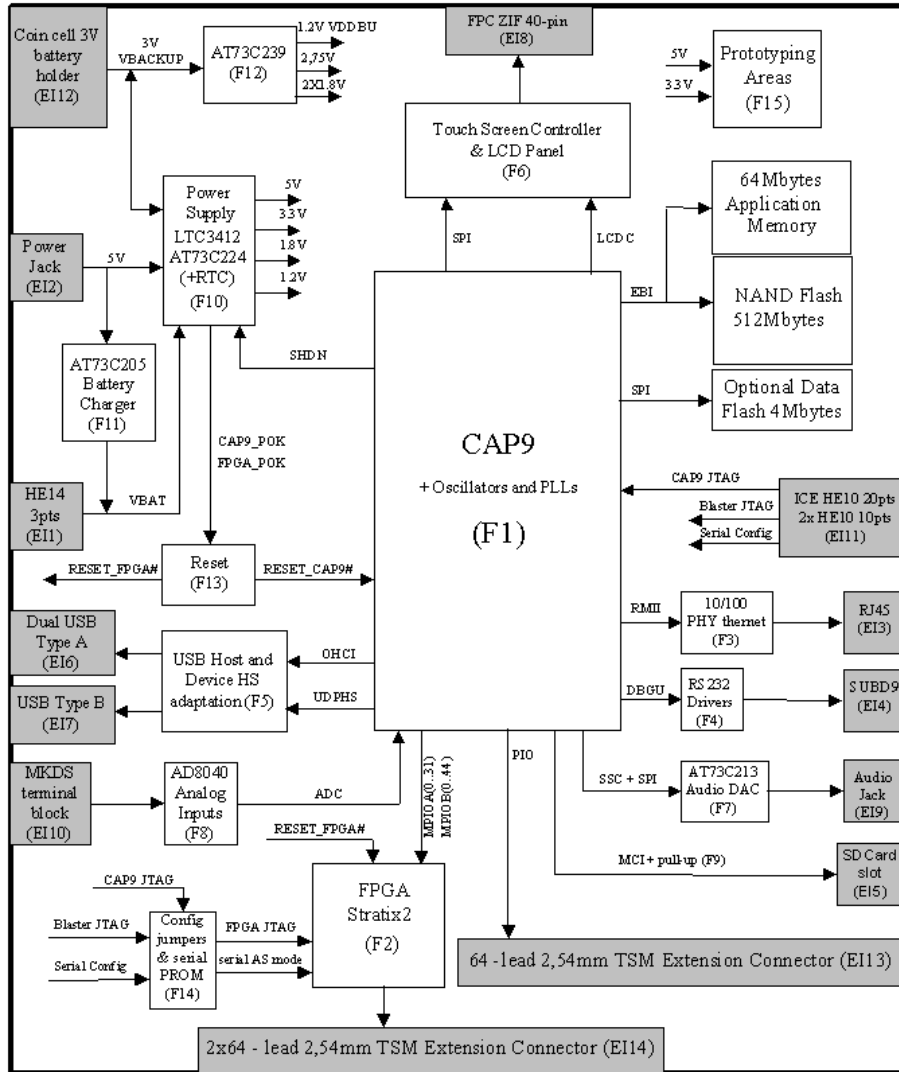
Coin cell 3V battery holder (EI12)

3V VBACKUP

AT73C239 (F12)

1.2V VDDBU
2,75V
2X1.8V

FPC ZIF 40-pin (EI8)

5V
33V

Prototyping Areas (F15)

Touch Screen Controller & LCD Panel (F6)

Power Supply LTC3412 AT73C224 (+RTC) (F10)

5V
33V
18V
1.2V

64 Mbytes Application Memory

Power Jack (EI2)

5V

SPI

LCDC

EBI

NAND Flash 512Mbytes

SHDN

AT73C205 Battery Charger (F11)

SPI

Optional Data Flash 4 Mbytes

CAP9_POK
FPGA_POK

CAP9

+ Oscillators and PLLs

(F1)

CAP9 JTAG

HE14 3pts (EI1)

VBAT

Blaster JTAG
Serial Config

ICE HE10 20pts 2x HE10 10pts (EI11)

RESET_FPGA#

Reset (F13)

RESET_CAP9#

Dual USB Type A (EI6)

USB Host and Device HS adaptation (F5)

OHCI

UDPHS

RMII

10/100 PHY thernet (F3)

RJ45 (EI3)

USB Type B (EI7)

DBGU

RS232 Drivers (F4)

SUBD9 (EI4)

MKDS terminal block (EI10)

AD8040 Analog Inputs (F8)

ADC

MPIOA(0..31)
MPIOB(0..44)

PIO

SSC + SPI

AT73C213 Audio DAC (F7)

Audio Jack (EI9)

RESET_FPGA#

MCI+ pull-up (F9)

SD Card slot (EI5)

CAP9 JTAG

FPGA Stratix2 (F2)

Blaster JTAG

Config jumpers & serial PROM (F14)

FPGA JTAG

serial AS mode

Serial Config

64 -lead 2,54mm TSM Extension Connector (EI13)

2x64 - lead 2,54mm TSM Extension Connector (EI14)